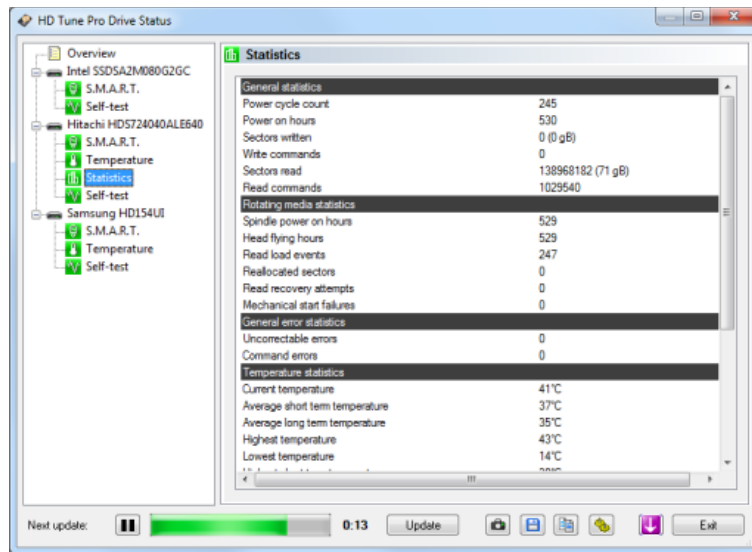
HD Tune Pro Drive Status

Overview
Intel SSDSA2M080G2GC
S.M.A.R.T.
Self-test
Hitachi HDS724040ALE640
S.M.A.R.T.
Temperature
Statistics
Self-test
Samsung HD154UI
S.M.A.R.T.
Temperature
Self-test

Statistics

| General statistics | |
|---|---|
| Power cycle count | 245 |
| Power on hours | 530 |
| Sectors written | 0 (0 gB) |
| Write commands | 0 |
| Sectors read | 138968182 (71 gB) |
| Read commands | 1029540 |
| Rotating media statistics | |
| Spindle power on hours | 529 |
| Head flying hours | 529 |
| Read load events | 247 |
| Reallocated sectors | 0 |
| Read recovery attempts | 0 |
| Mechanical start failures | 0 |
| General error statistics | |
| Uncorrectable errors | 0 |
| Command errors | 0 |
| Temperature statistics | |
| Current temperature | 41°C |
| Average short term temperature | 37°C |
| Average long term temperature | 35°C |
| Highest temperature | 43°C |
| Lowest temperature | 14°C |
| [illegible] | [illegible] |

Next update: 0:13 Update Exit